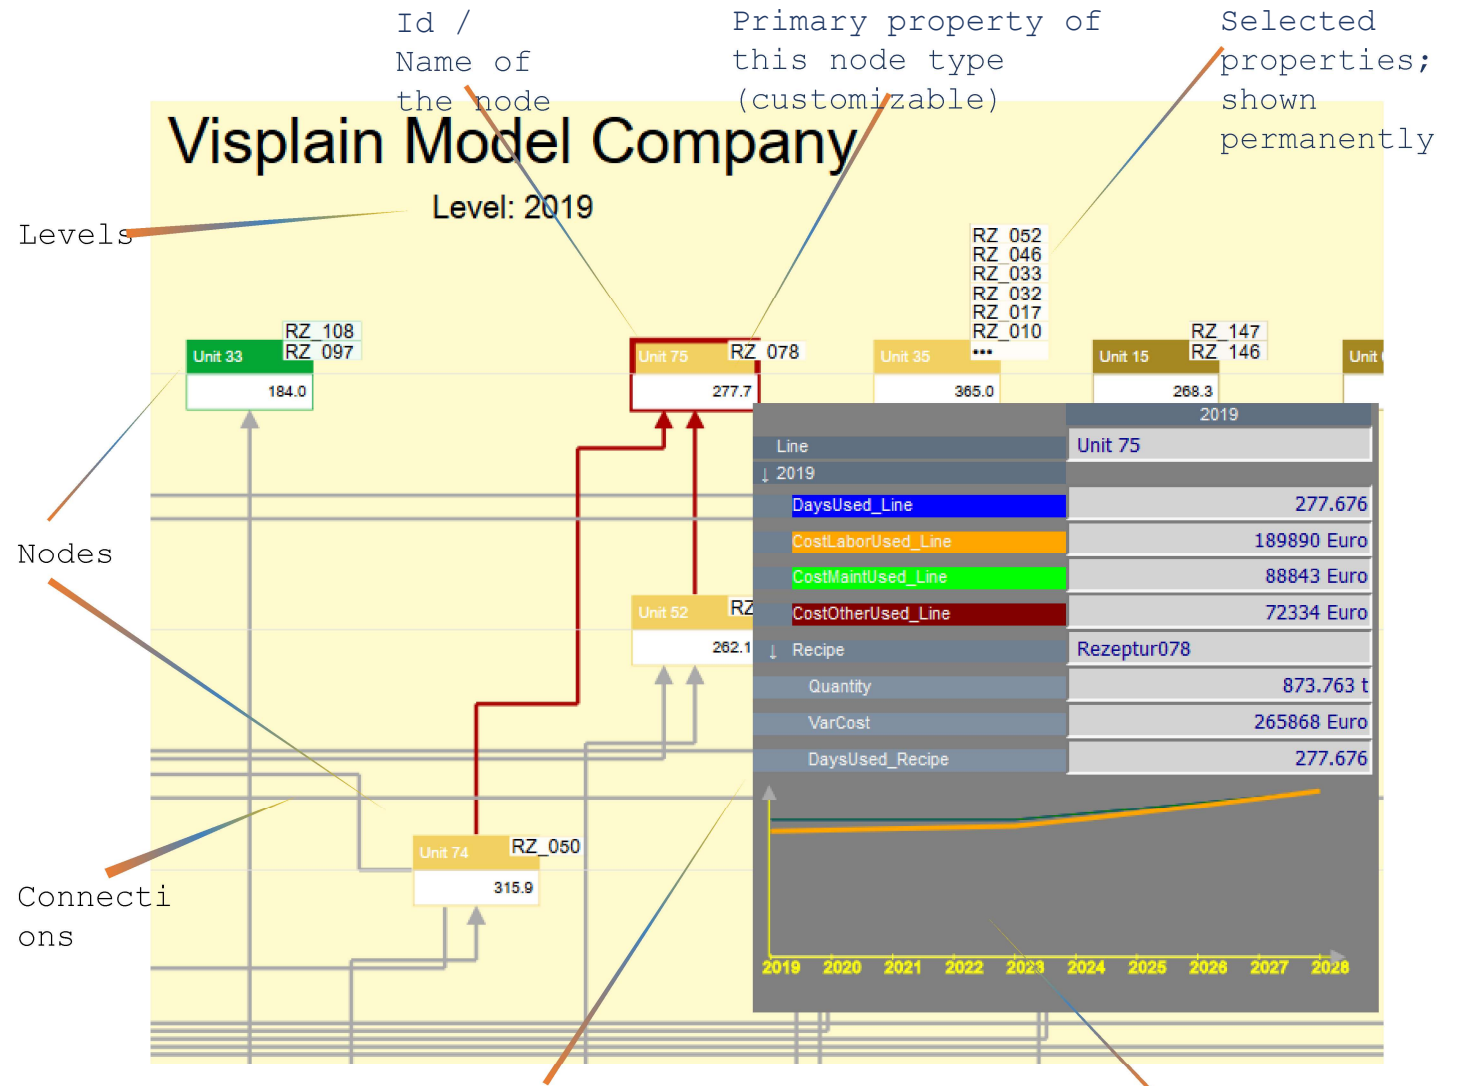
Id / Name of the node

Primary property of this node type (customizable)

Selected properties; shown permanently

Visplain Model Company

Level: 2019

Levels

RZ_052
RZ_046
RZ_033
RZ_032
RZ_017
RZ_010
•••

RZ_108
RZ_097

Unit 33
184.0

Unit 75
RZ_078
277.7

Unit 35
365.0

Unit 15
RZ_147
RZ_146
268.3

Unit

| | 2019 |
|---|---|
| Line | Unit 75 |
| ↓ 2019 | |
| DaysUsed_Line | 277.676 |
| CostLaborUsed_Line | 189890 Euro |
| CostMaintUsed_Line | 88843 Euro |
| CostOtherUsed_Line | 72334 Euro |
| ↓ Recipe | Rezeptur078 |
| Quantity | 873.763 t |
| VarCost | 265868 Euro |
| DaysUsed_Recipe | 277.676 |

Nodes

Unit 52
RZ
262.1

Unit 74
RZ_050
315.9

Connections

2019 2020 2021 2022 2023 2024 2025 2026 2027 2028